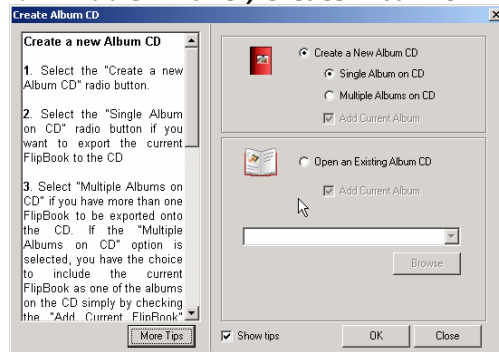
Create Album CD

Create a new Album CD

1. Select the "Create a new Album CD" radio button.

2. Select the "Single Album on CD" radio button if you want to export the current FlipBook to the CD

3. Select "Multiple Albums on CD" if you have more than one FlipBook to be exported onto the CD. If the "Multiple Albums on CD" option is selected, you have the choice to include the current FlipBook as one of the albums on the CD simply by checking the "Add Current FlipBook"

More Tips

Create a New Album CD
Single Album on CD
Multiple Albums on CD
Add Current Album

Open an Existing Album CD
Add Current Album

Browse

Show tips

OK

Close